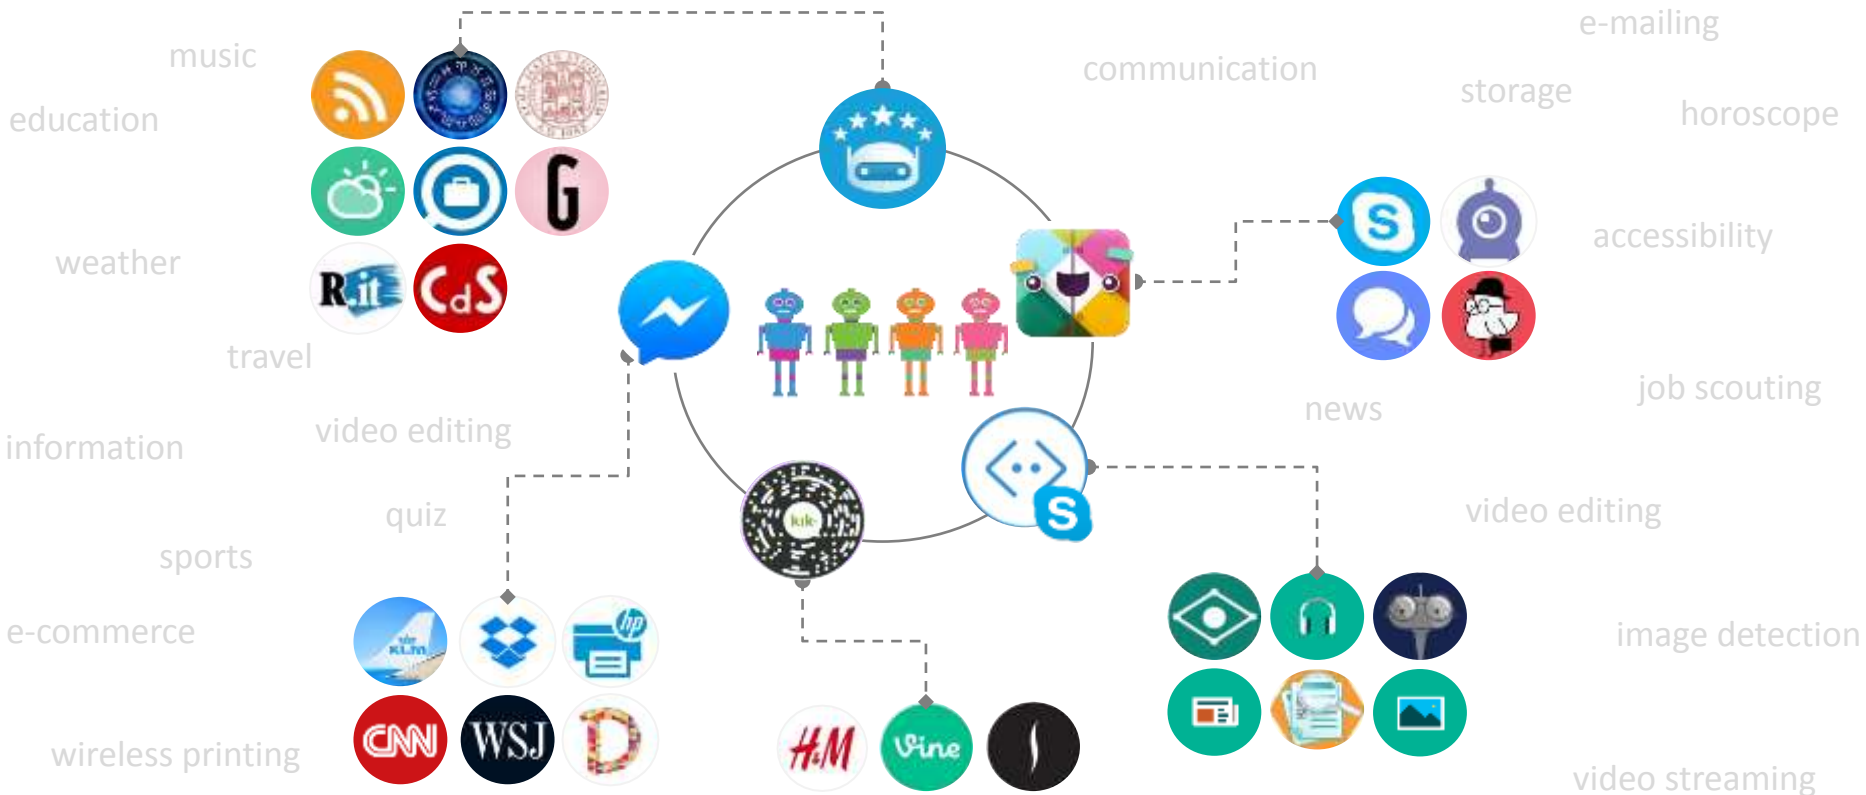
music

education

weather

travel

information

video editing

quiz

sports

e-commerce

wireless printing

communication

e-mailing

storage

horoscope

accessibility

job scouting

news

video editing

image detection

video streaming

R.it

CdS

G

kik

KLM

hp

CNN

WSJ

H&M

Vine